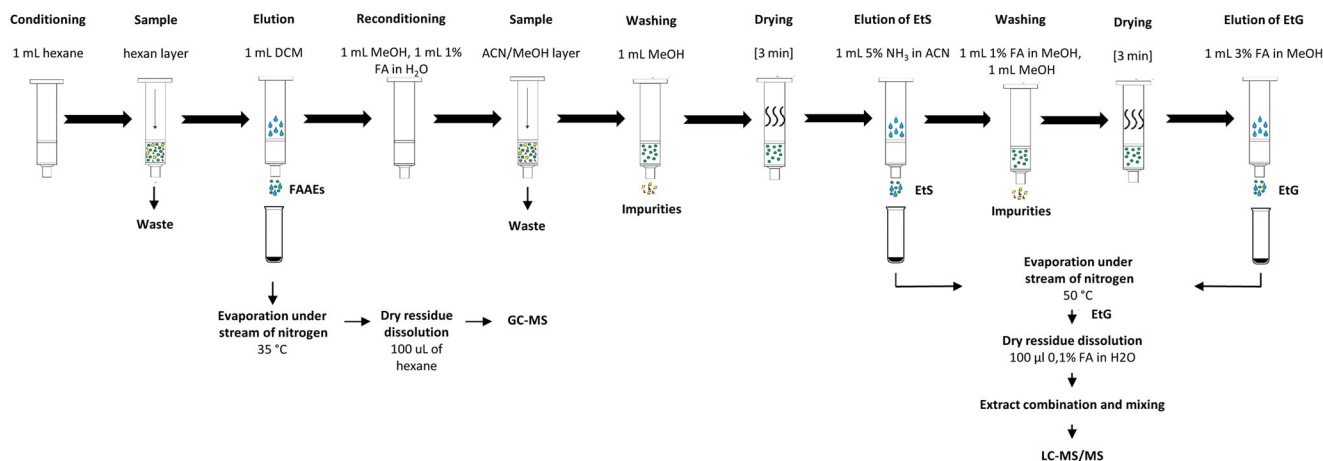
**Conditioning**
1 mL hexane

**Sample**
hexan layer

**Elution**
1 mL DCM

**Reconditioning**
1 mL MeOH, 1 mL 1% FA in $H_2O$

**Sample**
ACN/MeOH layer

**Washing**
1 mL MeOH

**Drying**
[3 min]

**Elution of EtS**
1 mL 5% $NH_3$ in ACN

**Washing**
1 mL 1% FA in MeOH, 1 mL MeOH

**Drying**
[3 min]

**Elution of EtG**
1 mL 3% FA in MeOH

**Waste**

**FAAEs**

**Waste**

**Impurities**

**EtS**

**Impurities**

**EtG**

**Evaporation under stream of nitrogen**
35 °C

**Dry residue dissolution**
100 uL of hexane

**GC-MS**

**Evaporation under stream of nitrogen**
50 °C

**EtG**

**Dry residue dissolution**
100 µl 0,1% FA in H2O

**Extract combination and mixing**

**LC-MS/MS**